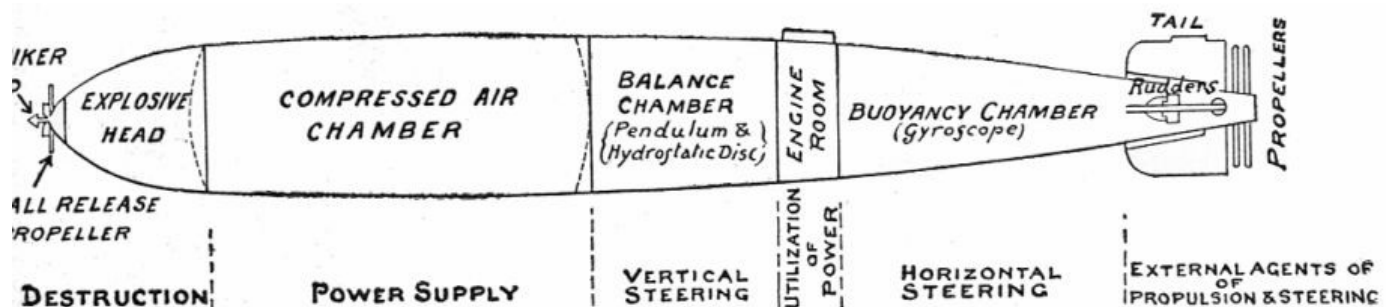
IKER
D
EXPLOSIVE HEAD
COMPRESSED AIR CHAMBER
BALANCE CHAMBER (Pendulum & Hydrostatic Disc)
ENGINE ROOM
BUOYANCY CHAMBER (Gyroscope)
TAIL
Rudders
PROPELLERS
ALL RELEASE
PROPELLER
DESTRUCTION
POWER SUPPLY
VERTICAL STEERING
UTILIZATION OF POWER
HORIZONTAL STEERING
EXTERNAL AGENTS OF PROPULSION & STEERING